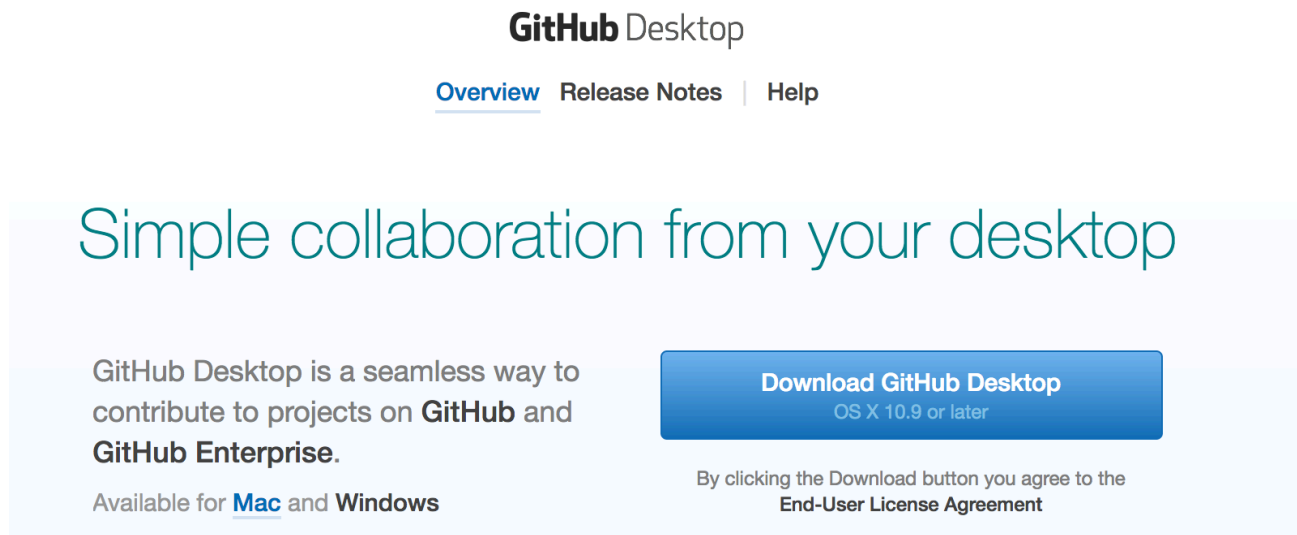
GitHub Desktop

Overview Release Notes | Help

Simple collaboration from your desktop

GitHub Desktop is a seamless way to contribute to projects on GitHub and GitHub Enterprise.

Available for Mac and Windows

Download GitHub Desktop
OS X 10.9 or later

By clicking the Download button you agree to the End-User License Agreement